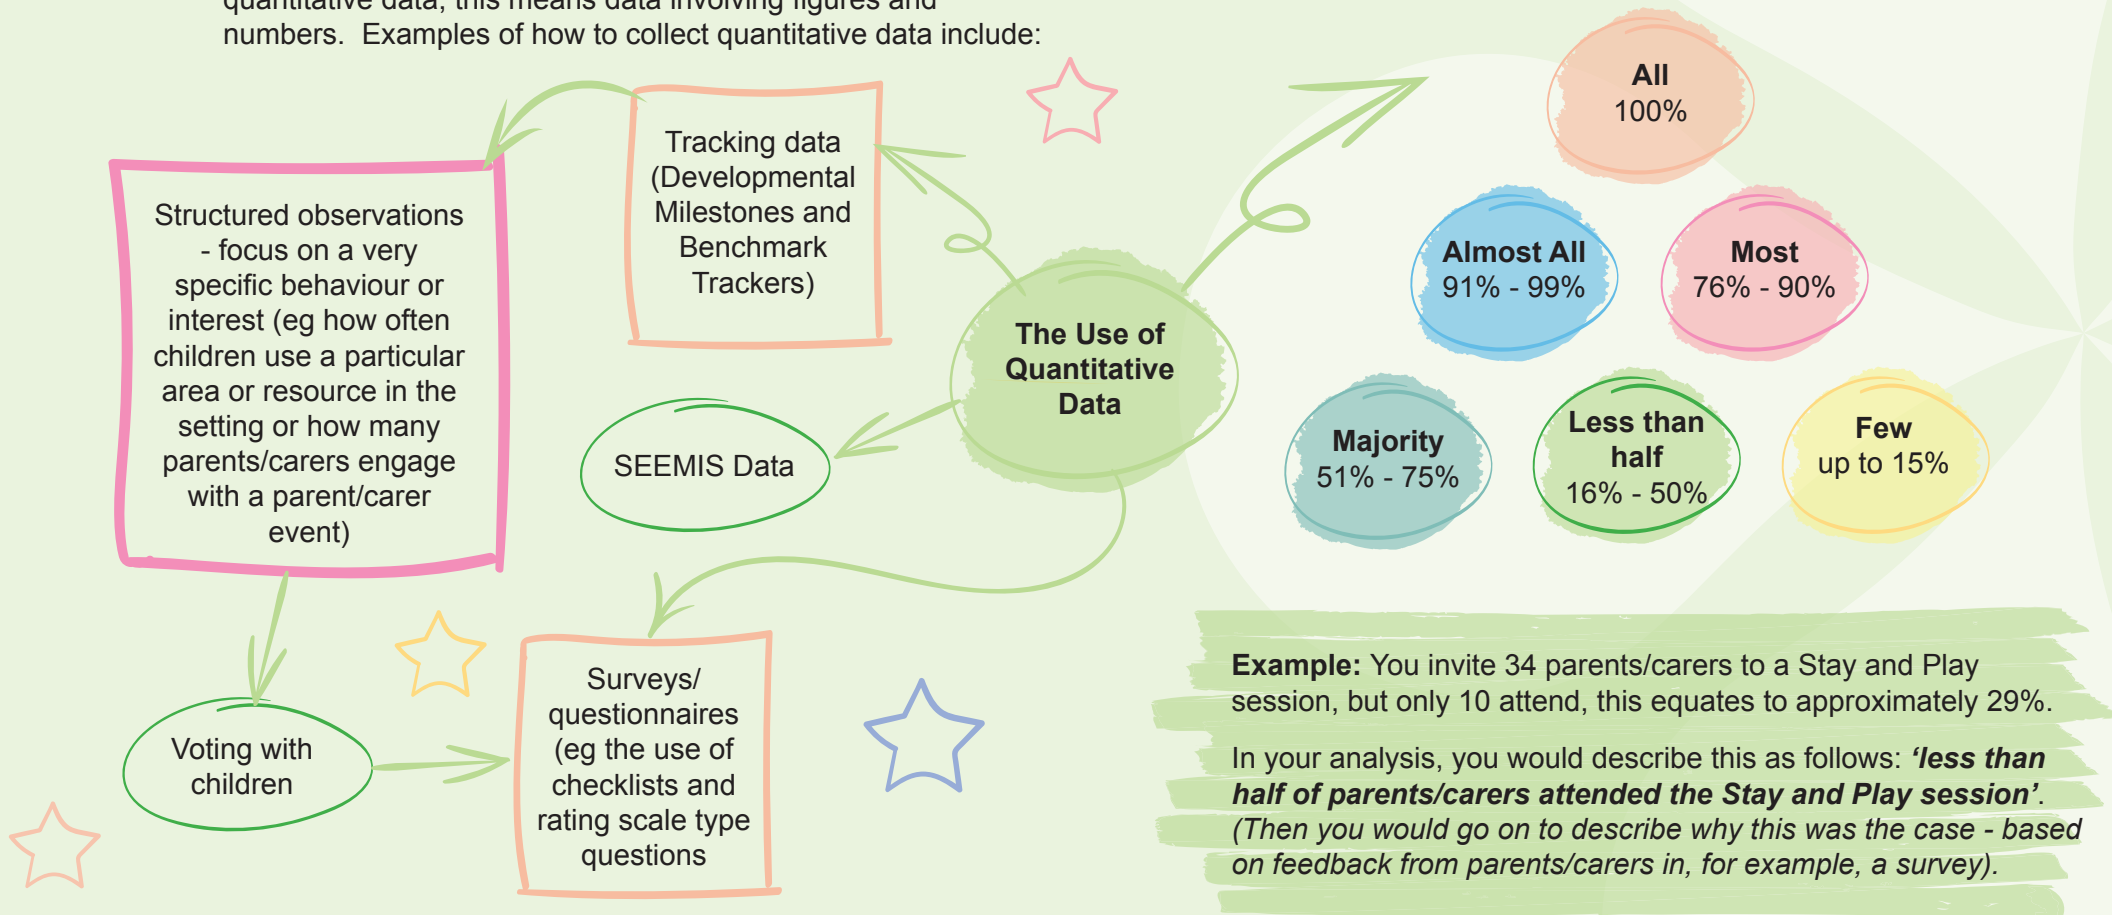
quantitative data, this means data involving figures and numbers. Examples of how to collect quantitative data include:

Tracking data (Developmental Milestones and Benchmark Trackers)

Structured observations - focus on a very specific behaviour or interest (eg how often children use a particular area or resource in the setting or how many parents/carers engage with a parent/carer event)

The Use of Quantitative Data

SEEMIS Data

Voting with children

Surveys/ questionnaires (eg the use of checklists and rating scale type questions

All
100%

Almost All
91% - 99%

Most
76% - 90%

Majority
51% - 75%

Less than half
16% - 50%

Few
up to 15%

**Example:** You invite 34 parents/carers to a Stay and Play session, but only 10 attend, this equates to approximately 29%.

In your analysis, you would describe this as follows: ***'less than half of parents/carers attended the Stay and Play session'***. *(Then you would go on to describe why this was the case - based on feedback from parents/carers in, for example, a survey).*